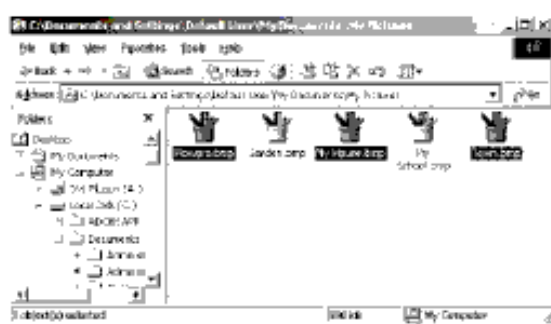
C:\Documents and Settings\Default User\My Documents\My Pictures

File Edit View Favorites Tools Help

Back Search Folders

Address C:\Documents and Settings\Default User\My Documents\My Pictures

Go

Folders

Desktop

My Documents

My Computer

3½ Floppy (A:)

Local Disk (C:)

ABCDE APP

Documents

Admin

Admin

Flowers.bmp

Garden.bmp

My House.bmp

My School.bmp

Town.bmp

3 object(s) selected

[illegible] KB

My Computer